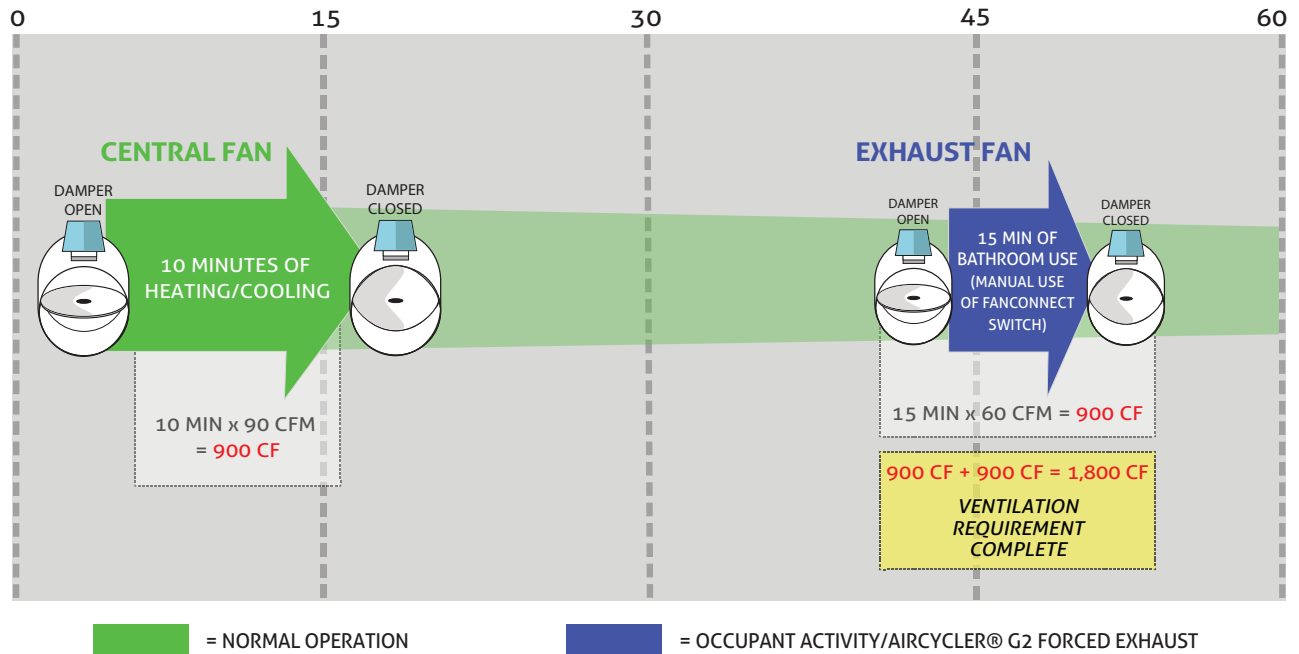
0 15 30 45 60

CENTRAL FAN

DAMPER OPEN

10 MINUTES OF HEATING/COOLING

DAMPER CLOSED

10 MIN x 90 CFM = 900 CF

EXHAUST FAN

DAMPER OPEN

15 MIN OF BATHROOM USE (MANUAL USE OF FANCONNECT SWITCH)

DAMPER CLOSED

15 MIN x 60 CFM = 900 CF

900 CF + 900 CF = 1,800 CF

VENTILATION REQUIREMENT COMPLETE

= NORMAL OPERATION

= OCCUPANT ACTIVITY/AIRCYCLER® G2 FORCED EXHAUST